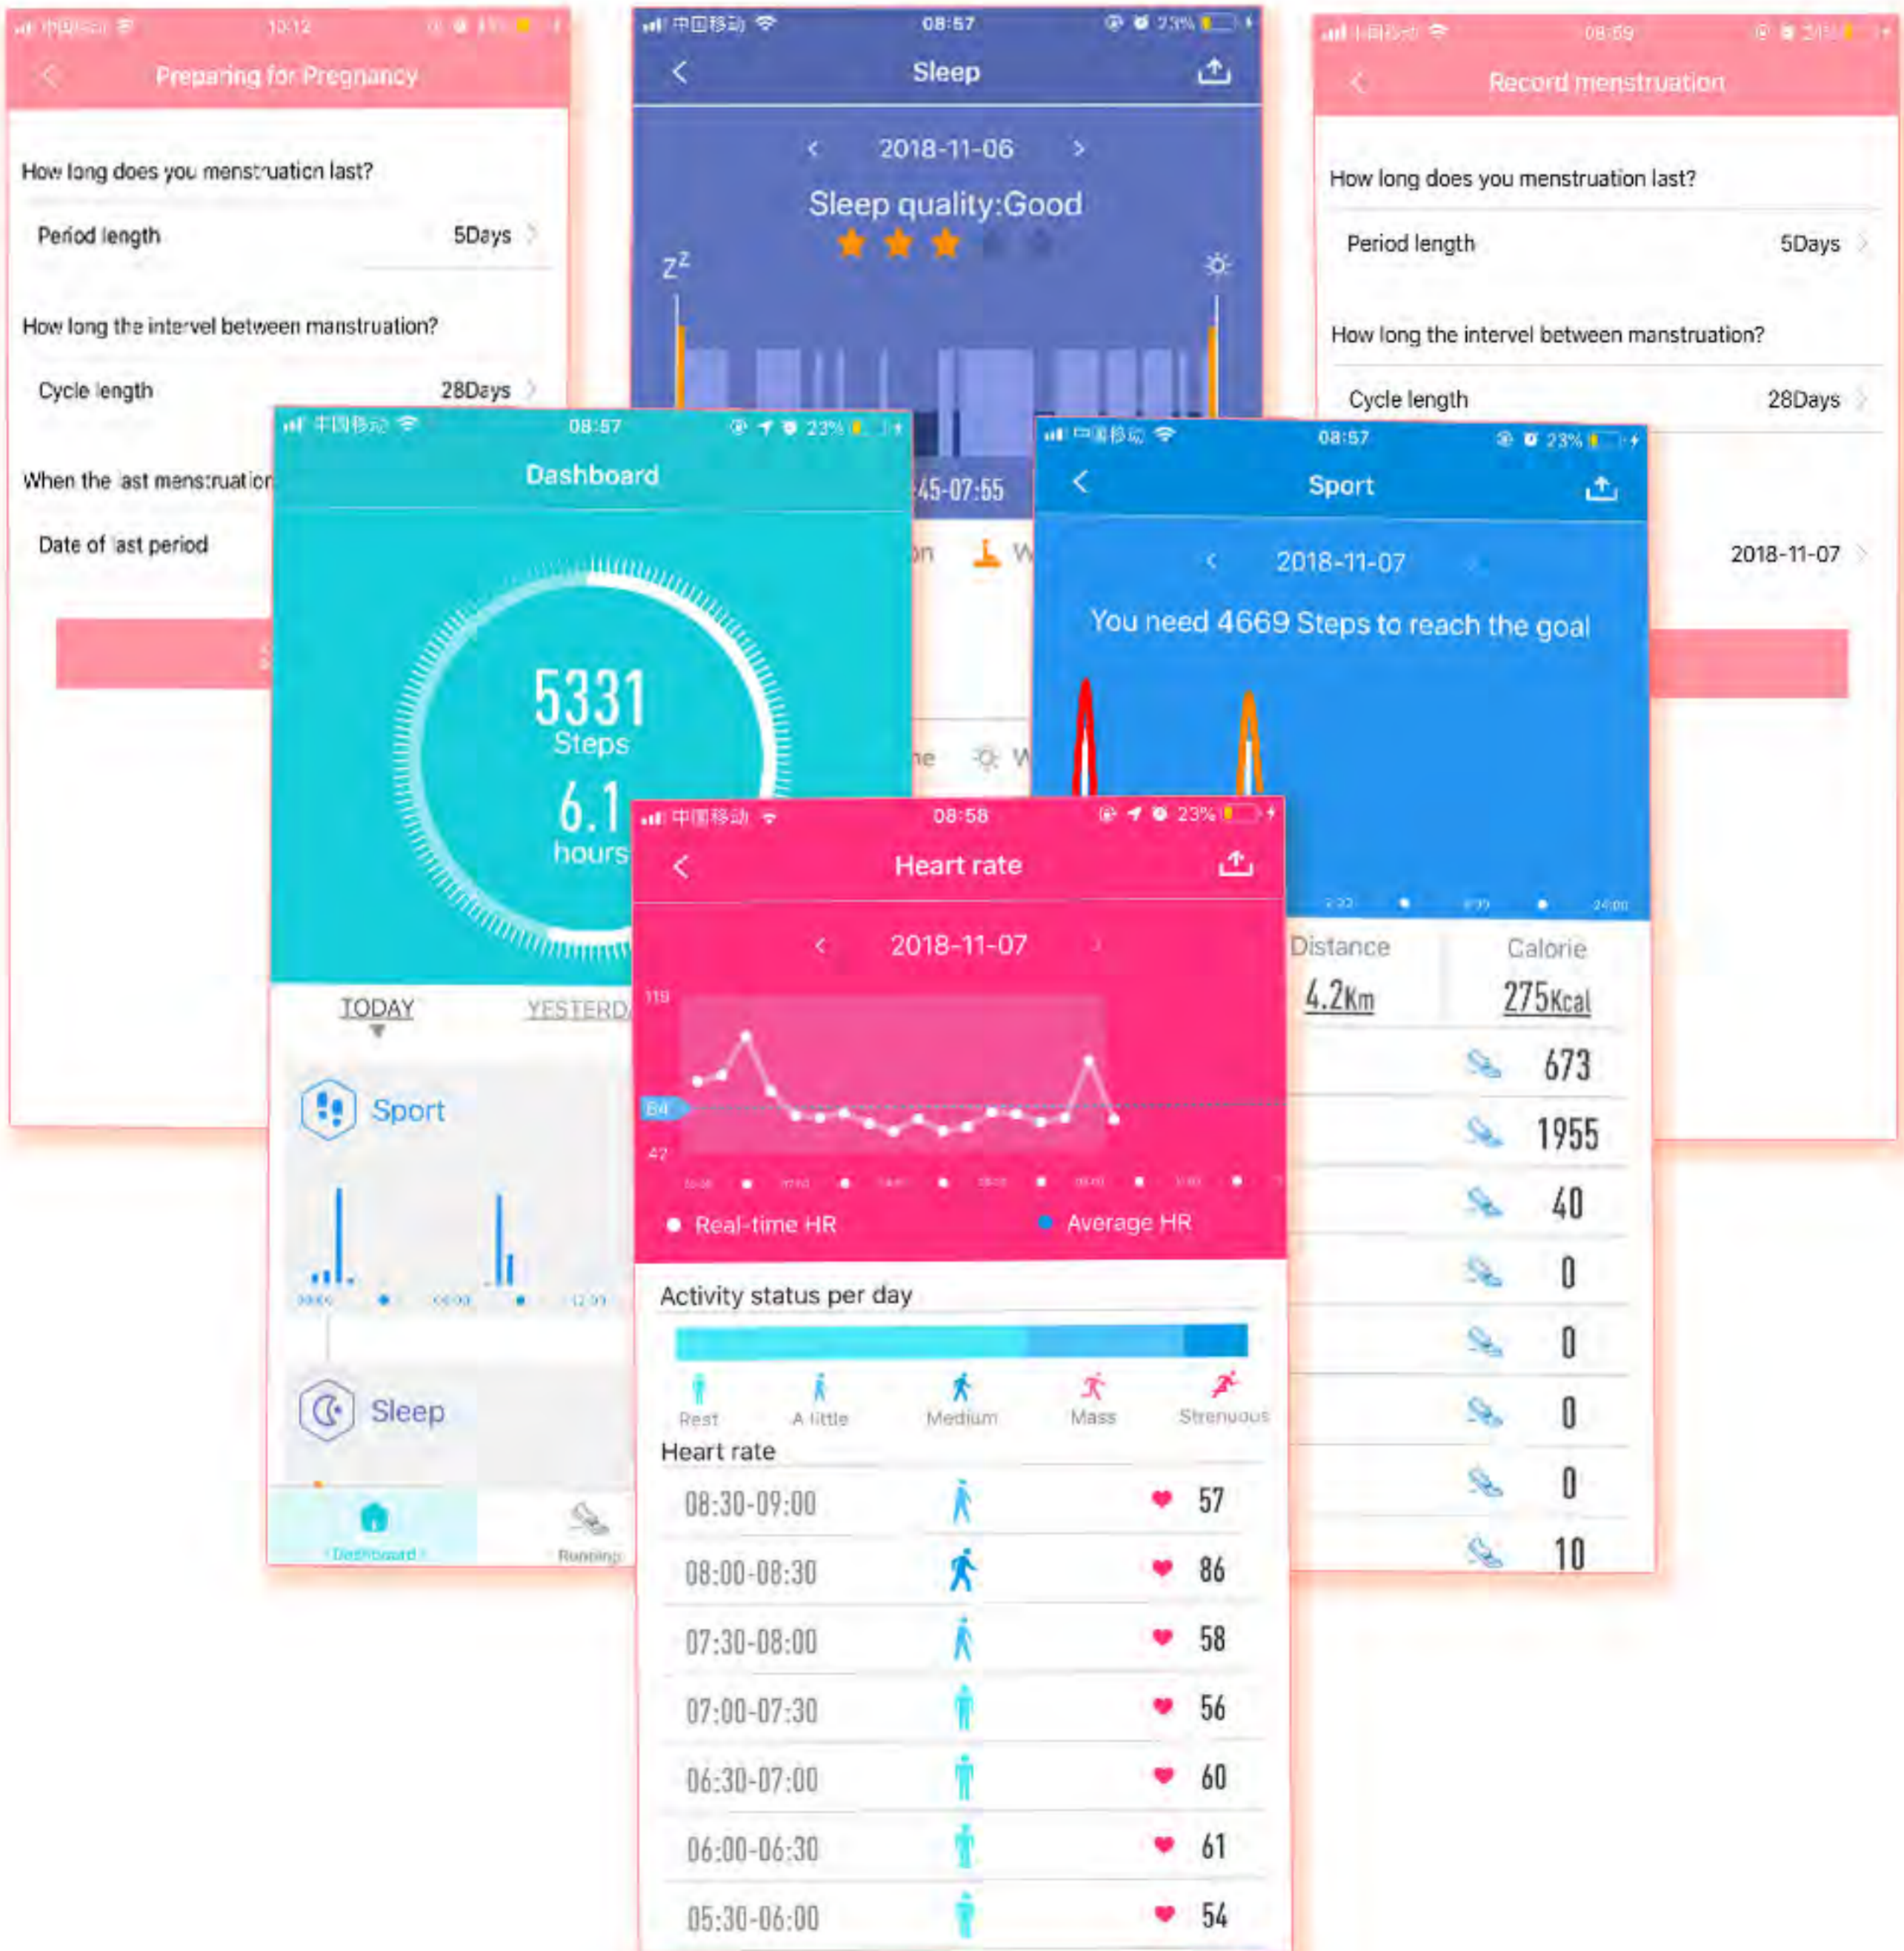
中国移动 10:12

Preparing for Pregnancy

How long does you menstruation last?

Period length 5Days

How long the intervel between manstruation?

Cycle length 28Days

When the last menstruation

Date of last period

中国移动 08:57 23%

Sleep

2018-11-06

Sleep quality:Good

45-07:55

中国移动 08:59

Record menstruation

How long does you menstruation last?

Period length 5Days

How long the intervel between manstruation?

Cycle length 28Days

2018-11-07

中国移动 08:57 23%

Dashboard

5331
Steps

6.1
hours

TODAY YESTERD

Sport

Sleep

Dashboard Running

中国移动 08:57 23%

Sport

2018-11-07

You need 4669 Steps to reach the goal

Distance 4.2Km

Calorie 275Kcal

673
1955
40
0
0
0
0
10

中国移动 08:58 23%

Heart rate

2018-11-07

119
64
42

Real-time HR Average HR

Activity status per day

Rest A little Medium Mass Strenuous

Heart rate

| | |
|---|---|
| 08:30-09:00 | 57 |
| 08:00-08:30 | 86 |
| 07:30-08:00 | 58 |
| 07:00-07:30 | 56 |
| 06:30-07:00 | 60 |
| 06:00-06:30 | 61 |
| 05:30-06:00 | 54 |